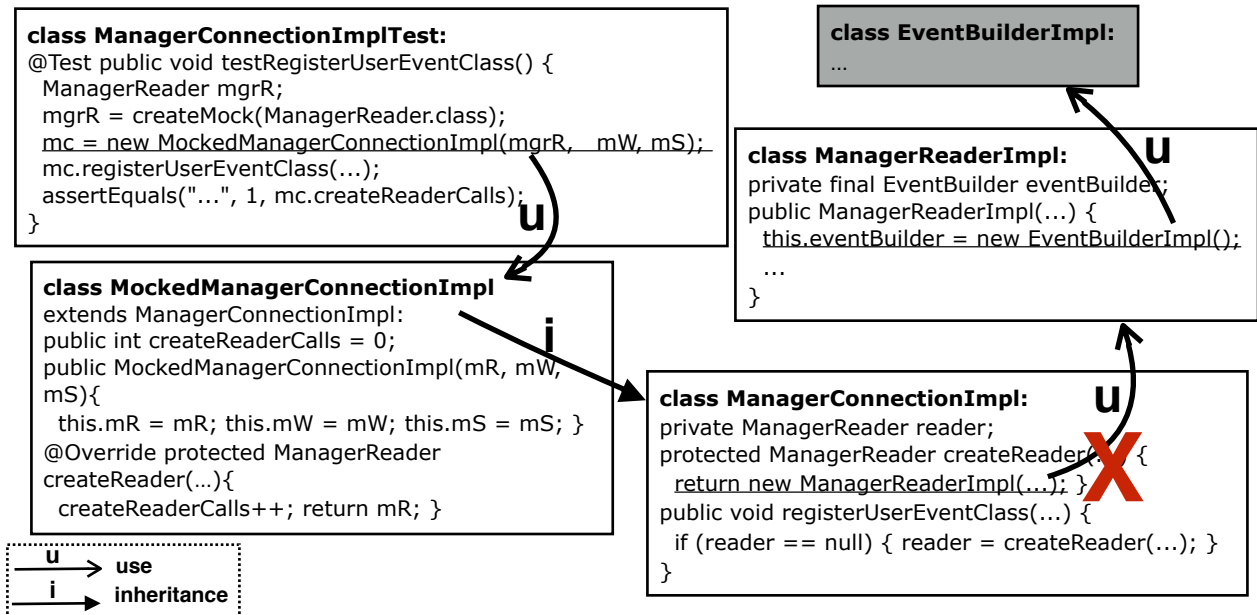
class ManagerConnectionImplTest:
@Test public void testRegisterUserEventClass() {
ManagerReader mgrR;
mgrR = createMock(ManagerReader.class);
mc = new MockedManagerConnectionImpl(mgrR, mW, mS);
mc.registerUserEventClass(...);
assertEquals("...", 1, mc.createReaderCalls);
}

class EventBuilderImpl:
...

u

class ManagerReaderImpl:
private final EventBuilder eventBuilder;
public ManagerReaderImpl(...) {
this.eventBuilder = new EventBuilderImpl();
...
}

u

class MockedManagerConnectionImpl
extends ManagerConnectionImpl:
public int createReaderCalls = 0;
public MockedManagerConnectionImpl(mR, mW, mS){
this.mR = mR; this.mW = mW; this.mS = mS; }
@Override protected ManagerReader createReader(…){
createReaderCalls++; return mR; }

i

u

class ManagerConnectionImpl:
private ManagerReader reader;
protected ManagerReader createReader(...) {
return new ManagerReaderImpl(...); }
public void registerUserEventClass(...) {
if (reader == null) { reader = createReader(...); }
}

X

u use
i inheritance